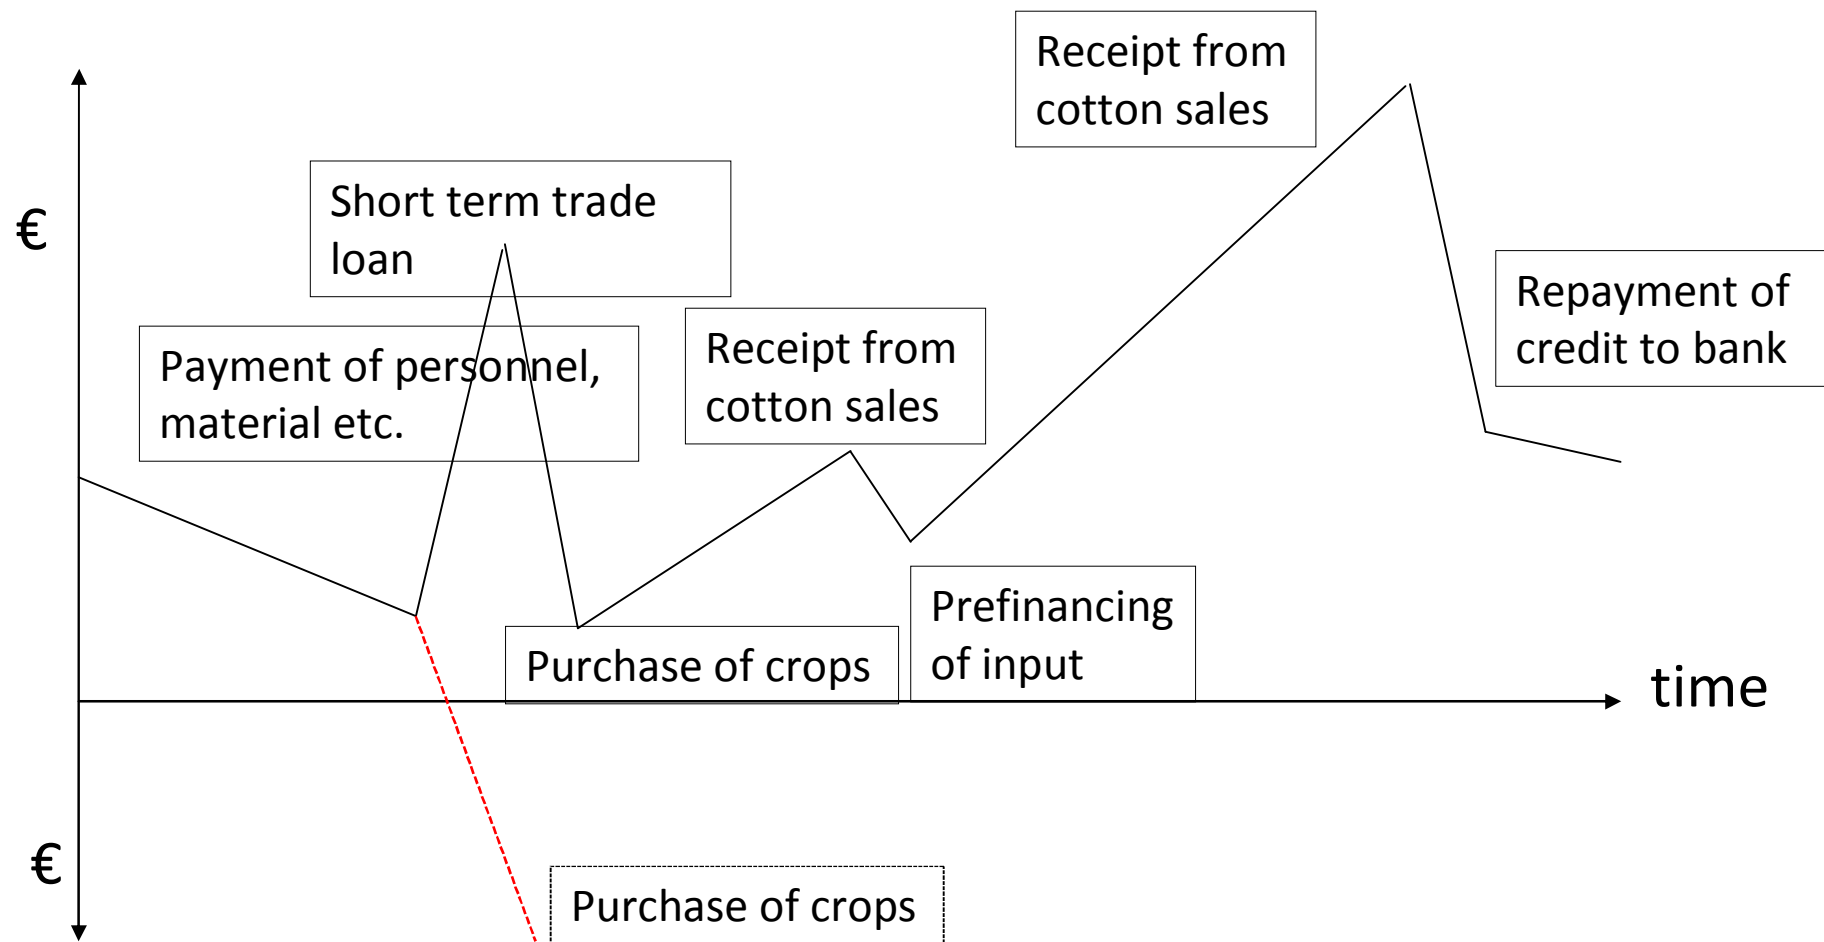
Receipt from cotton sales

€

Short term trade loan

Payment of personnel, material etc.

Receipt from cotton sales

Repayment of credit to bank

Prefinancing of input

Purchase of crops

time

€

Purchase of crops